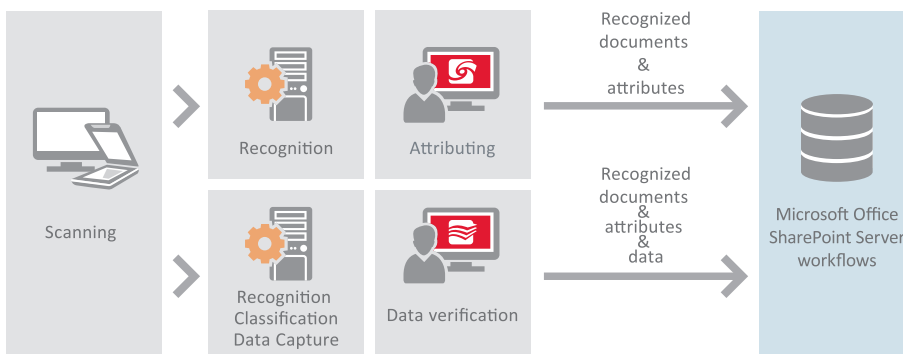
Scanning

Recognition

Attributing

Recognized documents & attributes

Recognition Classification Data Capture

Data verification

Recognized documents & attributes & data

Microsoft Office SharePoint Server workflows